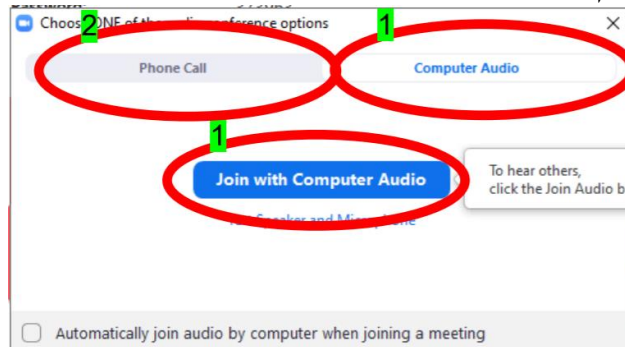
Choose ONE of the audio conference options

2

1

Phone Call

Computer Audio

1

Join with Computer Audio

To hear others, click the Join Audio b

Test Speaker and Microphone

Automatically join audio by computer when joining a meeting